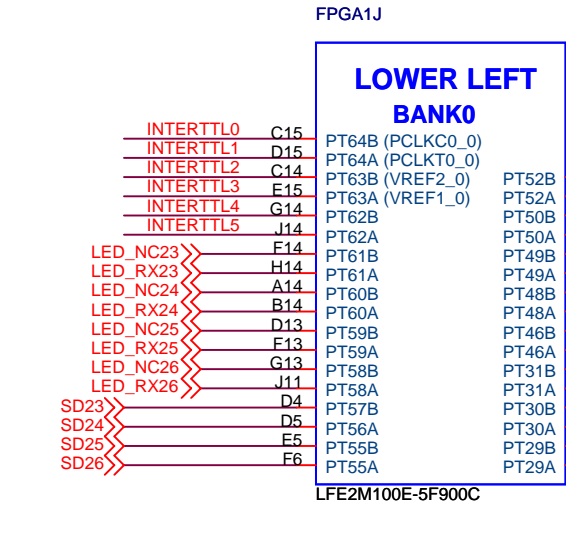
FPGA1J

LOWER LEFT
BANK0

| Net | Pin | Left | Right |
|---|---|---|---|
| INTERTTL0 | C15 | PT64B (PCLKC0_0) | |
| INTERTTL1 | D15 | PT64A (PCLKT0_0) | |
| INTERTTL2 | C14 | PT63B (VREF2_0) | PT52B |
| INTERTTL3 | E15 | PT63A (VREF1_0) | PT52A |
| INTERTTL4 | G14 | PT62B | PT50B |
| INTERTTL5 | J14 | PT62A | PT50A |
| LED_NC23 | F14 | PT61B | PT49B |
| LED_RX23 | H14 | PT61A | PT49A |
| LED_NC24 | A14 | PT60B | PT48B |
| LED_RX24 | B14 | PT60A | PT48A |
| LED_NC25 | D13 | PT59B | PT46B |
| LED_RX25 | F13 | PT59A | PT46A |
| LED_NC26 | G13 | PT58B | PT31B |
| LED_RX26 | J11 | PT58A | PT31A |
| SD23 | D4 | PT57B | PT30B |
| SD24 | D5 | PT56A | PT30A |
| SD25 | E5 | PT55B | PT29B |
| SD26 | F6 | PT55A | PT29A |

LFE2M100E-5F900C